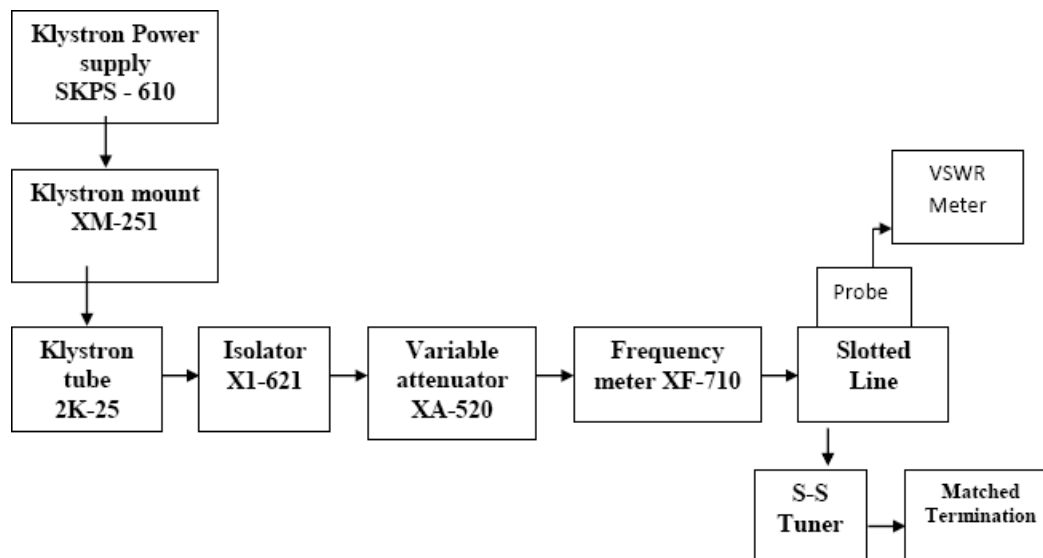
Klystron Power supply SKPS - 610

Klystron mount XM-251

Klystron tube 2K-25

Isolator X1-621

Variable attenuator XA-520

Frequency meter XF-710

Slotted Line

Probe

VSWR Meter

S-S Tuner

Matched Termination